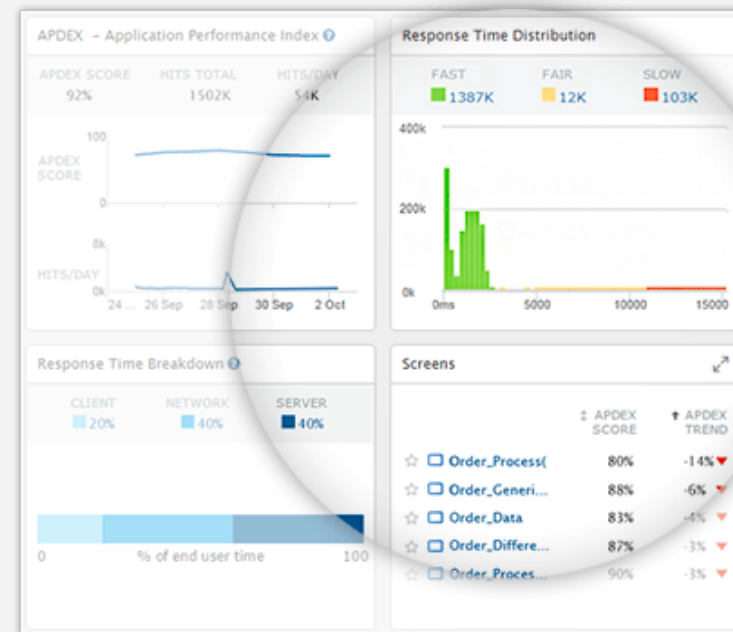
APDEX – Application Performance Index

| APDEX SCORE | HITS TOTAL | HITS/DAY |
|---|---|---|
| 92% | 1502K | 54K |

APDEX SCORE
100
0

HITS/DAY
8k
0k
24 ... 26 Sep 28 Sep 30 Sep 2 Oct

Response Time Distribution

| FAST | FAIR | SLOW |
|---|---|---|
| 1387K | 12K | 103K |

400k
200k
0k
0ms 5000 10000 15000

Response Time Breakdown

| CLIENT | NETWORK | SERVER |
|---|---|---|
| 20% | 40% | 40% |

0 % of end user time 100

Screens

| | APDEX SCORE | APDEX TREND |
|---|---|---|
| Order_Process( | 80% | -14% |
| Order_Generi... | 88% | -6% |
| Order_Data | 83% | -4% |
| Order_Differe... | 87% | -3% |
| Order_Proces... | 90% | -3% |